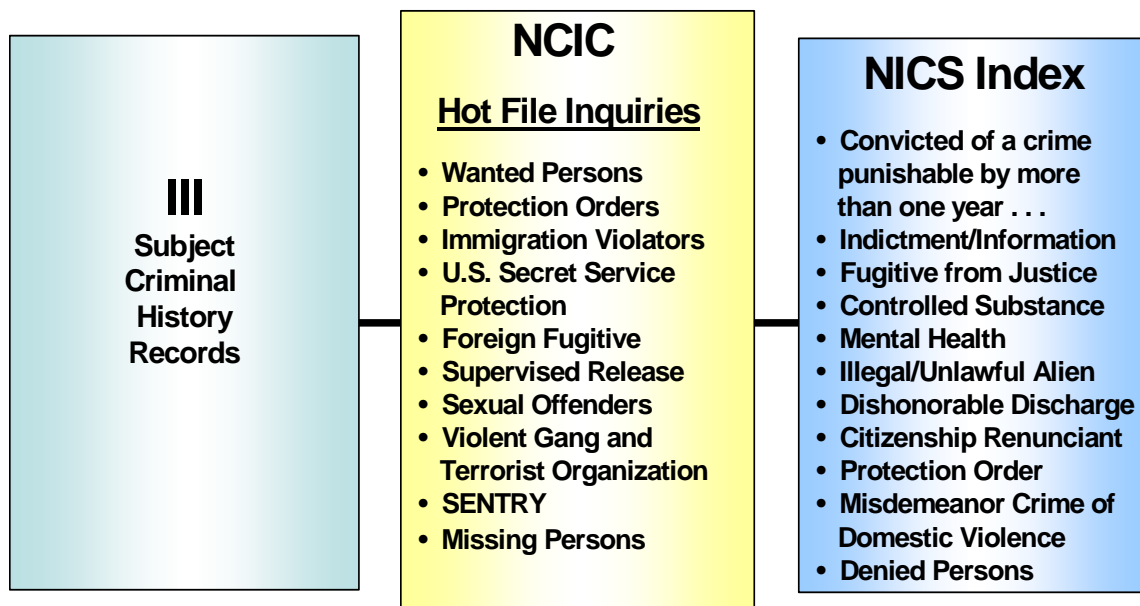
III
Subject Criminal History Records

NCIC

Hot File Inquiries

• Wanted Persons
• Protection Orders
• Immigration Violators
• U.S. Secret Service Protection
• Foreign Fugitive
• Supervised Release
• Sexual Offenders
• Violent Gang and Terrorist Organization
• SENTRY
• Missing Persons

NICS Index

• Convicted of a crime punishable by more than one year . . .
• Indictment/Information
• Fugitive from Justice
• Controlled Substance
• Mental Health
• Illegal/Unlawful Alien
• Dishonorable Discharge
• Citizenship Renunciant
• Protection Order
• Misdemeanor Crime of Domestic Violence
• Denied Persons